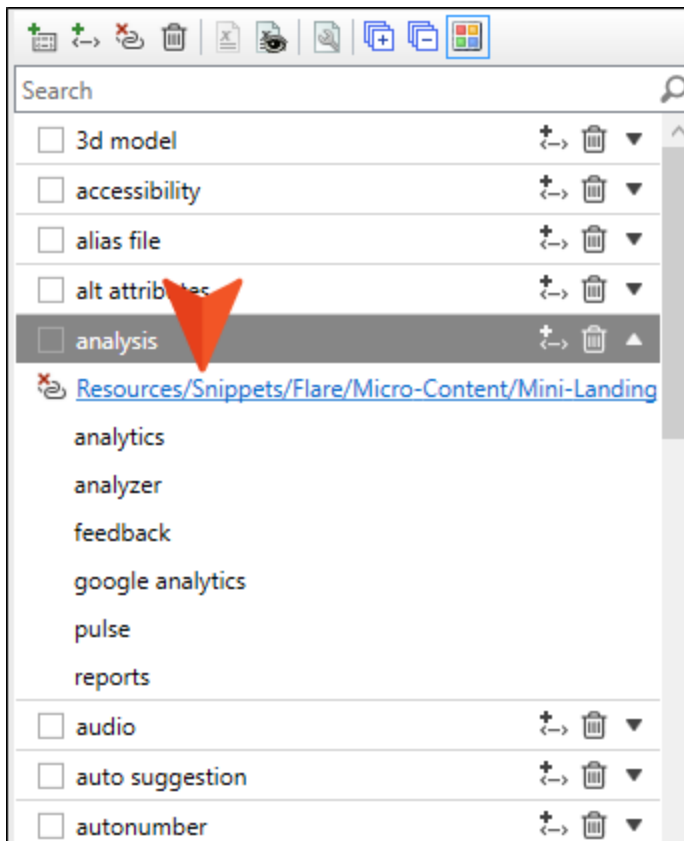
Search

3d model

accessibility

alias file

alt attrib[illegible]tes

analysis

Resources/Snippets/Flare/Micro-Content/Mini-Landing

analytics

analyzer

feedback

google analytics

pulse

reports

audio

auto suggestion

autonumber